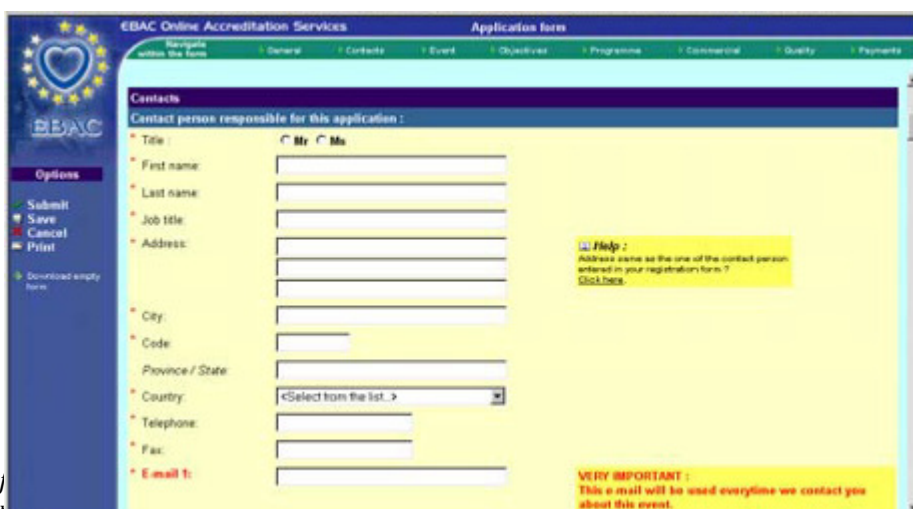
EBAC Online Accreditation Services

Application form

Navigate within the form

General

Contacts

Event

Objectives

Programme

Commercial

Quality

Payments

EBAC

Options

Submit

Save

Cancel

Print

Download empty form

Contacts

Contact person responsible for this application :

* Title : Mr Ms

* First name:

* Last name:

* Job title:

* Address:

Help :
Address same as the one of the contact person entered in your registration form ?
Click here.

* City:

* Code:

Province / State:

* Country: <Select from the list..>

* Telephone:

* Fax:

* E-mail 1:

VERY IMPORTANT :
This e-mail will be used everytime we contact you about this event.